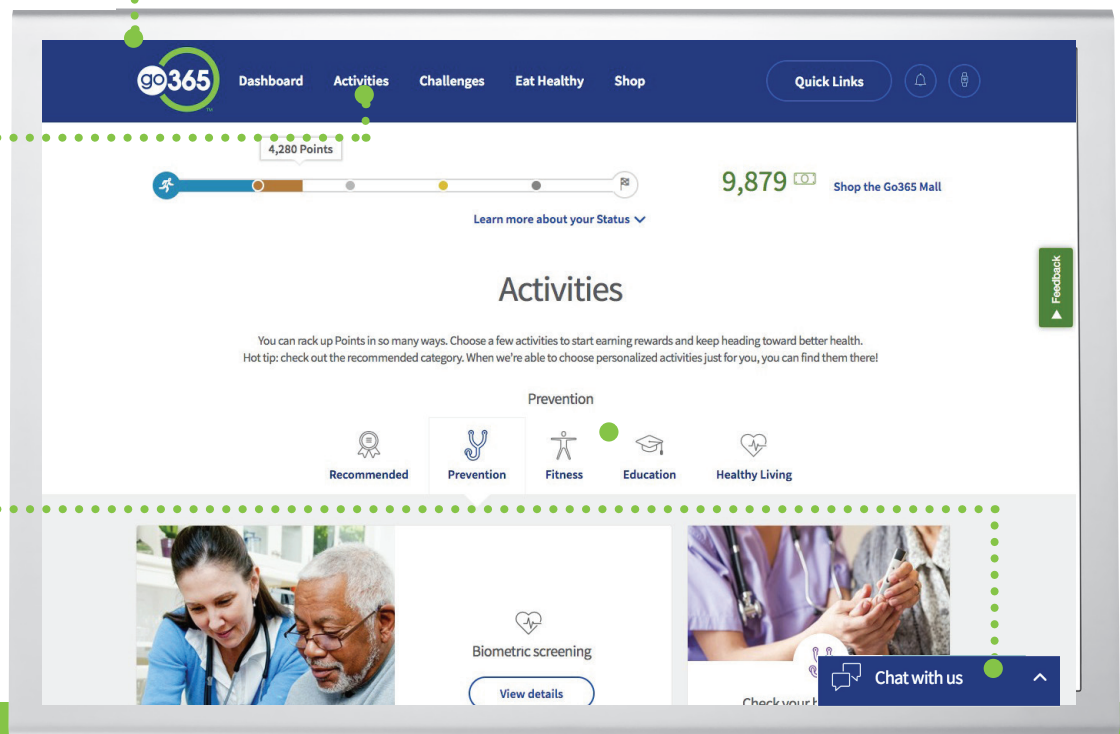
go365

Dashboard Activities Challenges Eat Healthy Shop

Quick Links

4,280 Points

9,879

Shop the Go365 Mall

Learn more about your Status

Feedback

Activities

You can rack up Points in so many ways. Choose a few activities to start earning rewards and keep heading toward better health. Hot tip: check out the recommended category. When we're able to choose personalized activities just for you, you can find them there!

Prevention

Recommended Prevention Fitness Education Healthy Living

Biometric screening

View details

Check your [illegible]

Chat with us